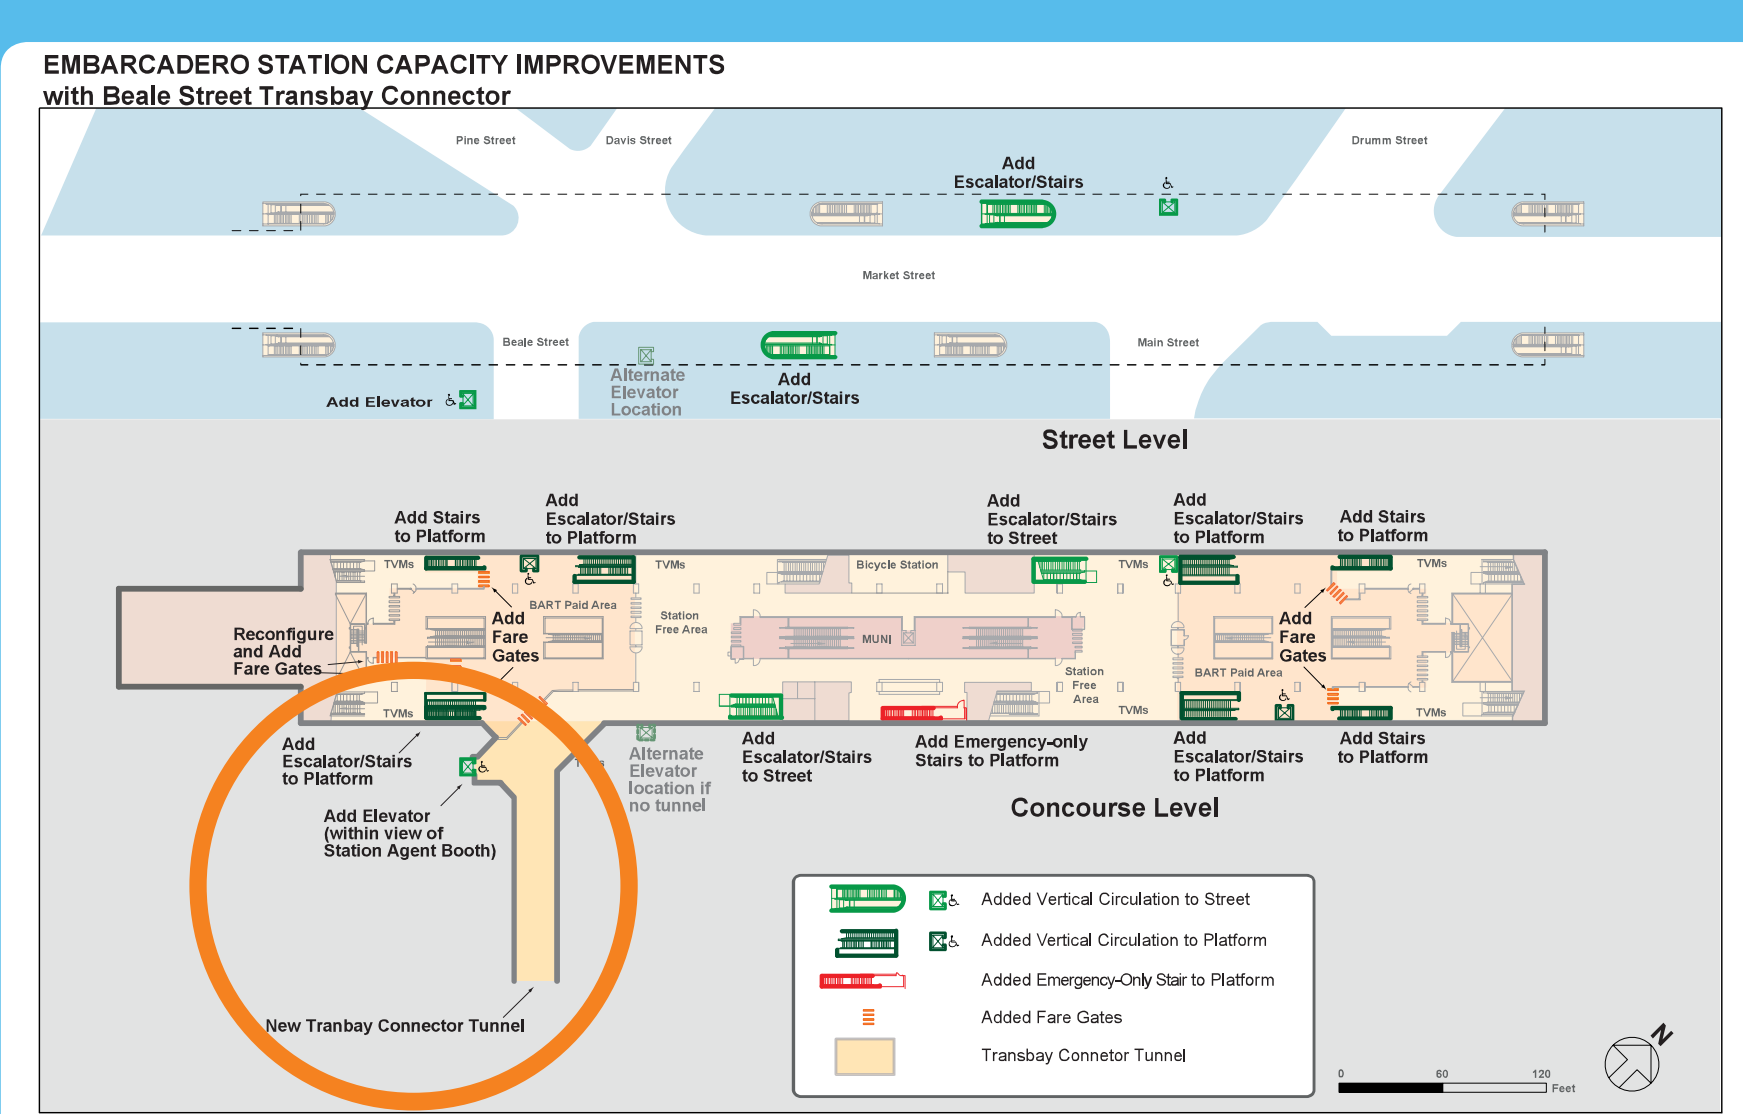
EMBARCADERO STATION CAPACITY IMPROVEMENTS
with Beale Street Transbay Connector

Pine Street

Davis Street

Drumm Street

Add Escalator/Stairs

Market Street

Beale Street

Main Street

Alternate Elevator Location

Add Escalator/Stairs

Add Elevator

Street Level

Add Stairs to Platform

Add Escalator/Stairs to Platform

Add Escalator/Stairs to Street

Add Escalator/Stairs to Platform

Add Stairs to Platform

TVMs

TVMs

Bicycle Station

TVMs

TVMs

BART Paid Area

Station Free Area

Reconfigure and Add Fare Gates

Add Fare Gates

MUNI

Add Fare Gates

BART Paid Area

Station Free Area

TVMs

TVMs

TVMs

Add Escalator/Stairs to Platform

Alternate Elevator location if no tunnel

Add Escalator/Stairs to Street

Add Emergency-only Stairs to Platform

Add Escalator/Stairs to Platform

Add Stairs to Platform

Add Elevator (within view of Station Agent Booth)

Concourse Level

New Tranbay Connector Tunnel

Added Vertical Circulation to Street

Added Vertical Circulation to Platform

Added Emergency-Only Stair to Platform

Added Fare Gates

Transbay Connetor Tunnel

0 60 120 Feet

N